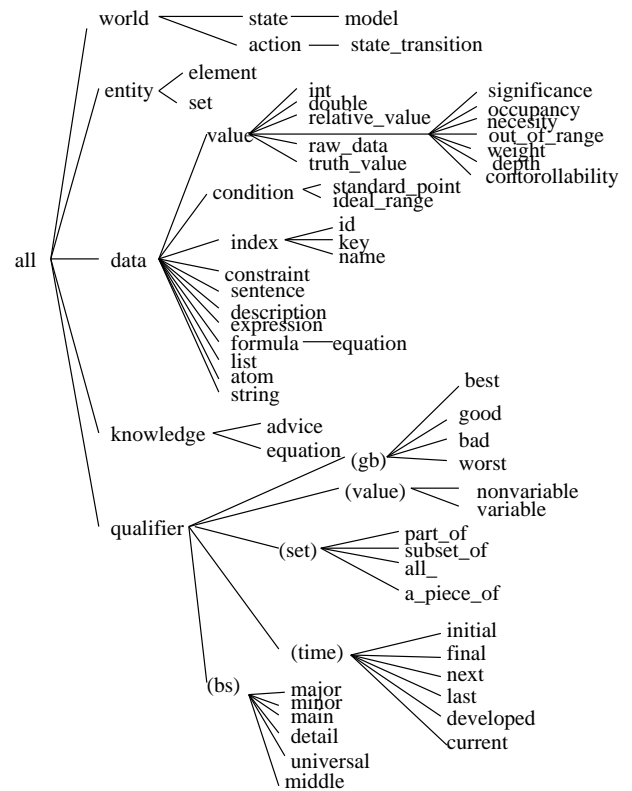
all

world
state
model
action
state_transition

entity
element
set

data
value
int
double
relative_value
raw_data
truth_value
significance
occupancy
necesity
out_of_range
weight
depth
contorollability
condition
standard_point
ideal_range
index
id
key
name
constraint
sentence
description
expression
formula
equation
list
atom
string

knowledge
advice
equation

qualifier
(gb)
best
good
bad
worst
(value)
nonvariable
variable
(set)
part_of
subset_of
all_
a_piece_of
(time)
initial
final
next
last
developed
current
(bs)
major
minor
main
detail
universal
middle